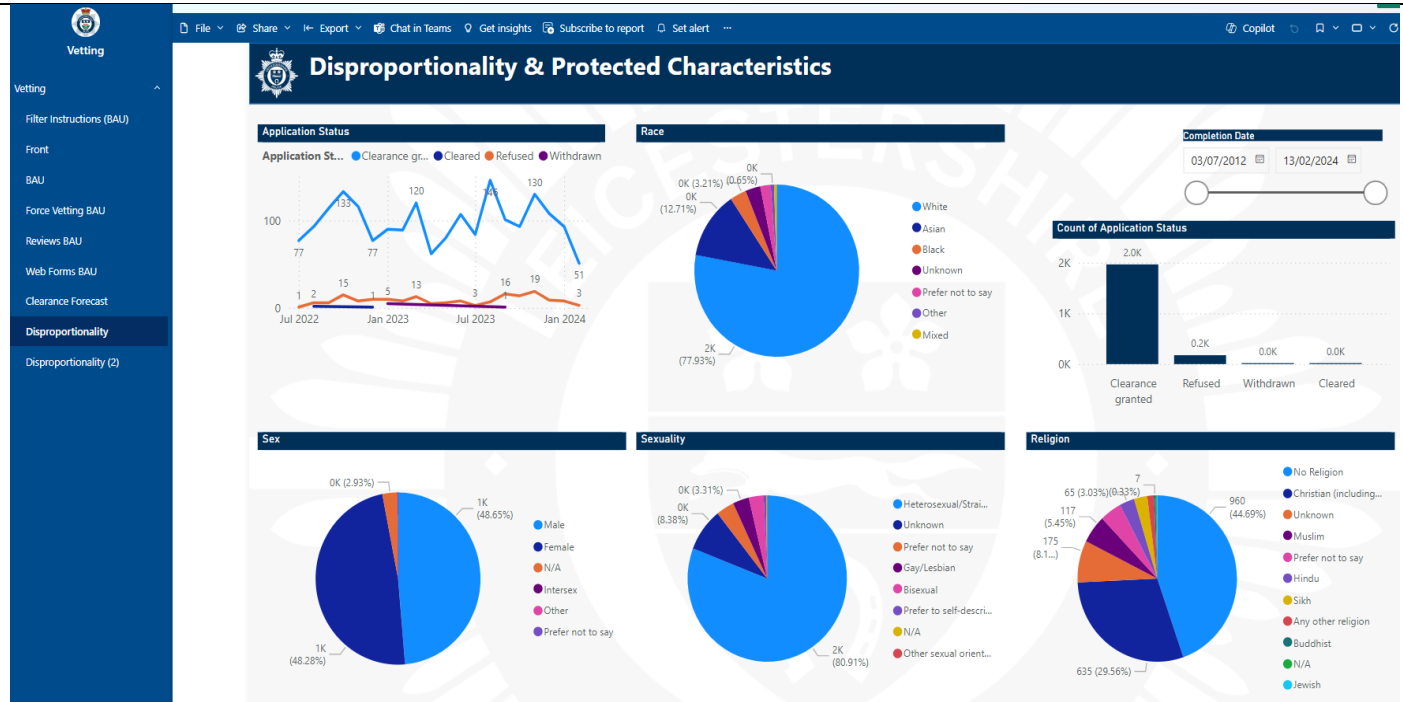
Vetting

Vetting
Filter Instructions (BAU)
Front
BAU
Force Vetting BAU
Reviews BAU
Web Forms BAU
Clearance Forecast
Disproportionality
Disproportionality (2)

File Share Export Chat in Teams Get insights Subscribe to report Set alert ··· Copilot

Disproportionality & Protected Characteristics

Application Status

Application St... Clearance gr... Cleared Refused Withdrawn

100
0
77 133 77 120 146 130 51
1 2 15 1 5 13 3 16 19 3
Jul 2022 Jan 2023 Jul 2023 Jan 2024

Race

0K (0.65%)
0K (3.21%)
0K (12.71%)
2K (77.93%)
0K

White
Asian
Black
Unknown
Prefer not to say
Other
Mixed

Completion Date
03/07/2012
13/02/2024

Count of Application Status

2K
1K
0K
2.0K
0.2K
0.0K
0.0K
Clearance granted
Refused
Withdrawn
Cleared

Sex

0K (2.93%)
1K (48.65%)
1K (48.28%)

Male
Female
N/A
Intersex
Other
Prefer not to say

Sexuality

0K (3.31%)
0K (8.38%)
2K (80.91%)

Heterosexual/Strai...
Unknown
Prefer not to say
Gay/Lesbian
Bisexual
Prefer to self-descri...
N/A
Other sexual orient...

Religion

7
65 (3.03%)(0.33%)
117 (5.45%)
175 (8.1...)
960 (44.69%)
635 (29.56%)

No Religion
Christian (including...
Unknown
Muslim
Prefer not to say
Hindu
Sikh
Any other religion
Buddhist
N/A
Jewish